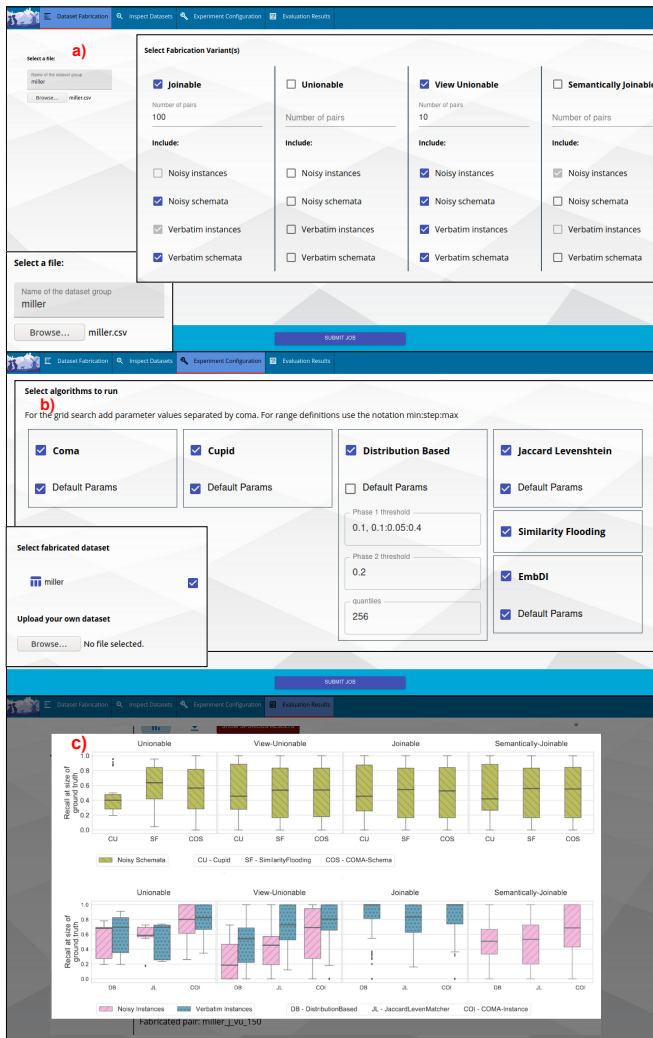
Dataset Fabrication   Inspect Datasets   Experiment Configuration   Evaluation Results

a)

Select a file:
Name of the dataset group
miller
Browse... miller.csv

Select Fabrication Variant(s)

Joinable
Number of pairs
100
Include:
Noisy instances
Noisy schemata
Verbatim instances
Verbatim schemata

Unionable
Number of pairs
Include:
Noisy instances
Noisy schemata
Verbatim instances
Verbatim schemata

View Unionable
Number of pairs
10
Include:
Noisy instances
Noisy schemata
Verbatim instances
Verbatim schemata

Semantically Joinable
Number of pairs
Include:
Noisy instances
Noisy schemata
Verbatim instances
Verbatim schemata

Select a file:
Name of the dataset group
miller
Browse... miller.csv

SUBMIT JOB

Dataset Fabrication   Inspect Datasets   Experiment Configuration   Evaluation Results

b)

Select algorithms to run
For the grid search add parameter values separated by coma. For range definitions use the notation min:step:max

Coma
Default Params

Cupid
Default Params

Distribution Based
Default Params
Phase 1 threshold
0.1, 0.1:0.05:0.4
Phase 2 threshold
0.2
quantiles
256

Jaccard Levenshtein
Default Params

Similarity Flooding

EmbDI
Default Params

Select fabricated dataset
miller

Upload your own dataset
Browse... No file selected.

SUBMIT JOB

Dataset Fabrication   Inspect Datasets   Experiment Configuration   Evaluation Results

c)

Unionable   View-Unionable   Joinable   Semantically-Joinable
Recall at size of ground truth
1.0 0.8 0.6 0.4 0.2 0.0
CU SF COS   CU SF COS   CU SF COS   CU SF COS
Noisy Schemata   CU - Cupid   SF - SimilarityFlooding   COS - COMA-Schema

Unionable   View-Unionable   Joinable   Semantically-Joinable
Recall at size of ground truth
1.0 0.8 0.6 0.4 0.2 0.0
DB JL COI   DB JL COI   DB JL COI   DB JL COI
Noisy Instances   Verbatim Instances   DB - DistributionBased   JL - JaccardLevenMatcher   COI - COMA-Instance

Fabricated pair: miller_j_vu_150